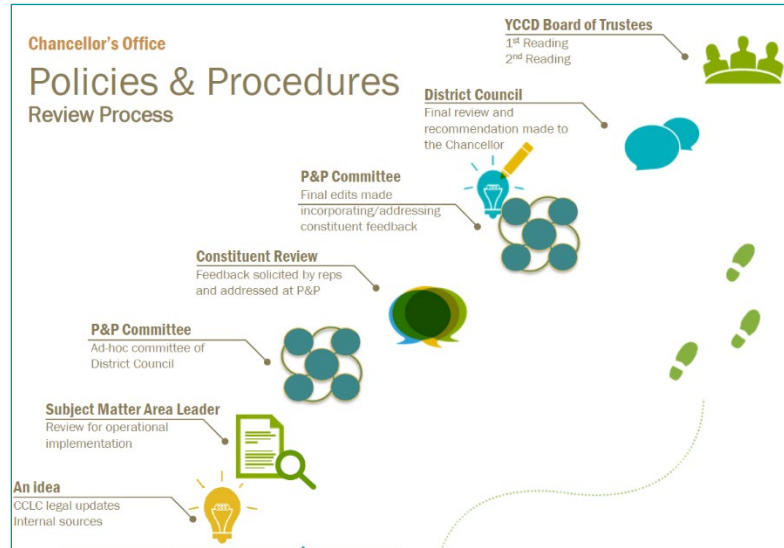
Chancellor's Office
Policies & Procedures
Review Process

YCCD Board of Trustees
1st Reading
2nd Reading

District Council
Final review and recommendation made to the Chancellor

P&P Committee
Final edits made incorporating/addressing constituent feedback

Constituent Review
Feedback solicited by reps and addressed at P&P

P&P Committee
Ad-hoc committee of District Council

Subject Matter Area Leader
Review for operational implementation

An idea
CCLC legal updates
Internal sources